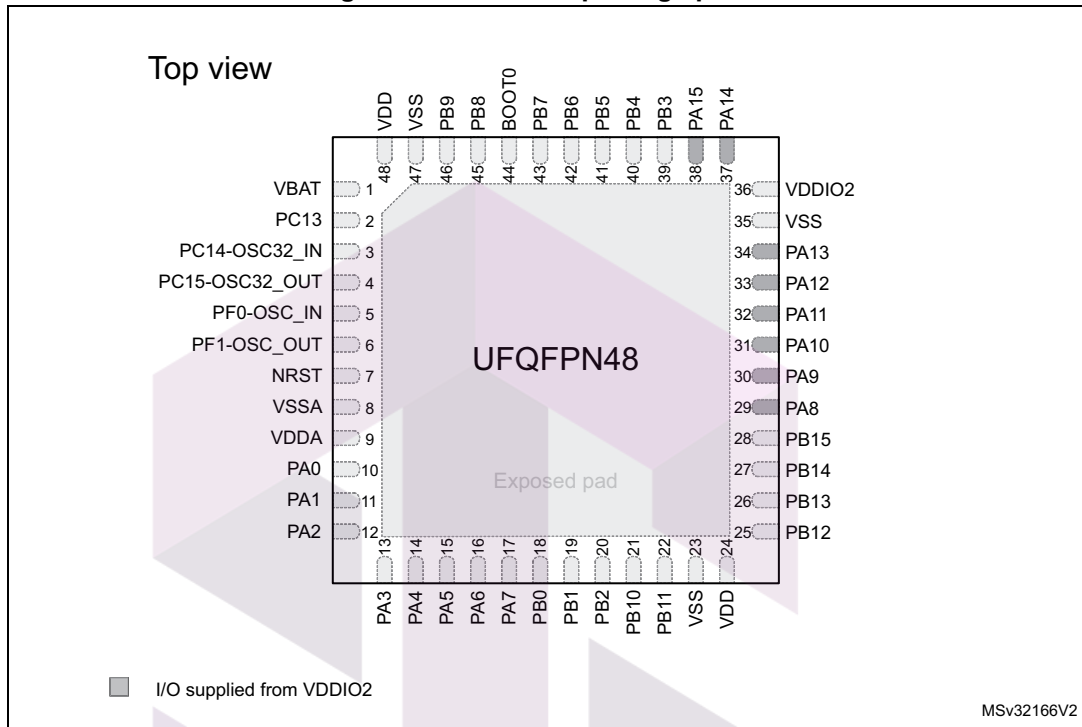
Top view

VDD 48
VSS 47
PB9 46
PB8 45
BOOT0 44
PB7 43
PB6 42
PB5 41
PB4 40
PB3 39
PA15 38
PA14 37

VBAT 1
PC13 2
PC14-OSC32_IN 3
PC15-OSC32_OUT 4
PF0-OSC_IN 5
PF1-OSC_OUT 6
NRST 7
VSSA 8
VDDA 9
PA0 10
PA1 11
PA2 12

36 VDDIO2
35 VSS
34 PA13
33 PA12
32 PA11
31 PA10
30 PA9
29 PA8
28 PB15
27 PB14
26 PB13
25 PB12

UFQFPN48

Exposed pad

13 PA3
14 PA4
15 PA5
16 PA6
17 PA7
18 PB0
19 PB1
20 PB2
21 PB10
22 PB11
23 VSS
24 VDD

I/O supplied from VDDIO2

MSv32166V2